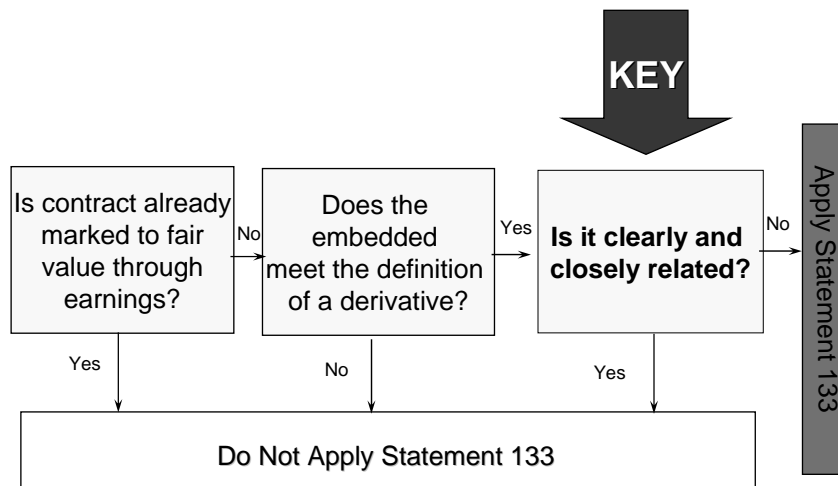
KEY

Is contract already marked to fair value through earnings?

No

Does the embedded meet the definition of a derivative?

Yes

Is it clearly and closely related?

No

Apply Statement 133

Yes

No

Yes

Do Not Apply Statement 133